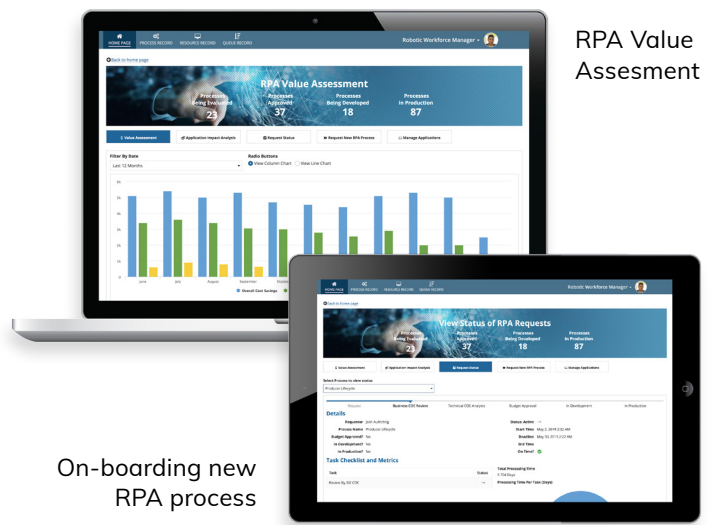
RPA Value Assesment

HOME PAGE PROCESS RECORD RESOURCE RECORD QUEUE RECORD

Robotic Workforce Manager

Back to home page

RPA Value Assessment

Processes Being Evaluated 23

Processes Approved 37

Processes Being Developed 18

Processes In Production 87

Value Assessment

Application Impact Analysis

Request Status

Request New RPA Process

Manage Applications

Filter By Date

Last 12 Months

Radio Buttons

View Column Chart

View Line Chart

June July August September October

Overall Cost Savings

HOME PAGE PROCESS RECORD RESOURCE RECORD QUEUE RECORD

Robotic Workforce Manager

Back to home page

View Status of RPA Requests

Processes Being Evaluated 23

Processes Approved 37

Processes Being Developed 18

Processes In Production 87

Value Assessment

Application Impact Analysis

Request Status

Request New RPA Process

Manage Applications

Select Process to view status

Produce Lifecycle

Request

Business COE Review

Technical COE Analysis

Budget Approval

In Development

In Production

Details

Requester Josh Autrefing

Process Name Produce Lifecycle

Budget Approval No

In Development? No

In Production? No

Status Active

Start Time May 2, 2019 2:32 AM

Deadline May 30, 2019 2:32 AM

End Time

On Time?

Task Checklist and Metrics

Task

Status

Review By BZ COE

Total Processing Time

0.704 Days

Processing Time Per Task (Days)

On-boarding new RPA process